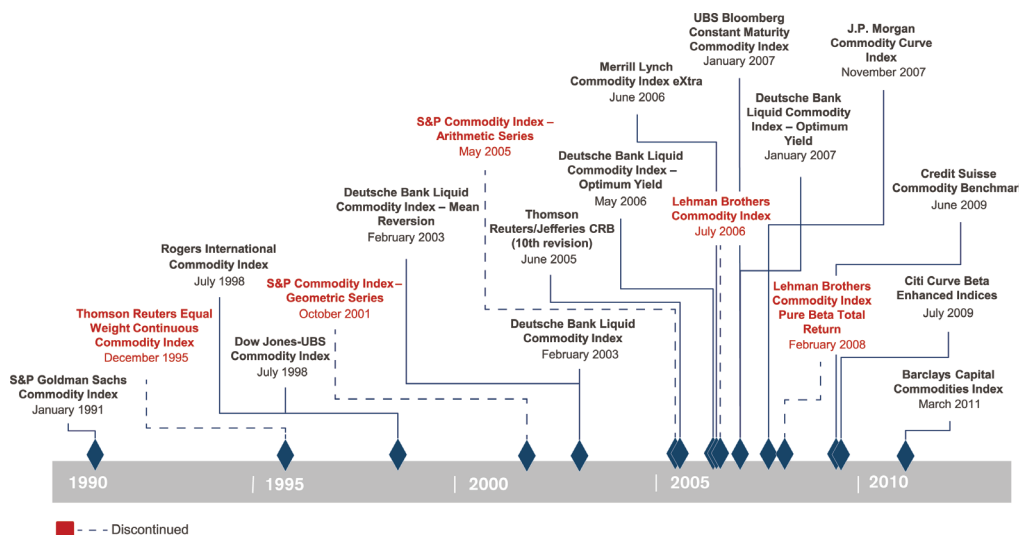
UBS Bloomberg Constant Maturity Commodity Index
January 2007

J.P. Morgan Commodity Curve Index
November 2007

Merrill Lynch Commodity Index eXtra
June 2006

Deutsche Bank Liquid Commodity Index – Optimum Yield
January 2007

S&P Commodity Index – Arithmetic Series
May 2005

Deutsche Bank Liquid Commodity Index – Optimum Yield
May 2006

Credit Suisse Commodity Benchmar
June 2009

Deutsche Bank Liquid Commodity Index – Mean Reversion
February 2003

Thomson Reuters/Jefferies CRB (10th revision)
June 2005

Lehman Brothers Commodity Index
July 2006

Rogers International Commodity Index
July 1998

S&P Commodity Index – Geometric Series
October 2001

Lehman Brothers Commodity Index Pure Beta Total Return
February 2008

Citi Curve Beta Enhanced Indices
July 2009

Thomson Reuters Equal Weight Continuous Commodity Index
December 1995

Dow Jones-UBS Commodity Index
July 1998

Deutsche Bank Liquid Commodity Index
February 2003

S&P Goldman Sachs Commodity Index
January 1991

Barclays Capital Commodities Index
March 2011

1990 | 1995 | 2000 | 2005 | 2010

Discontinued